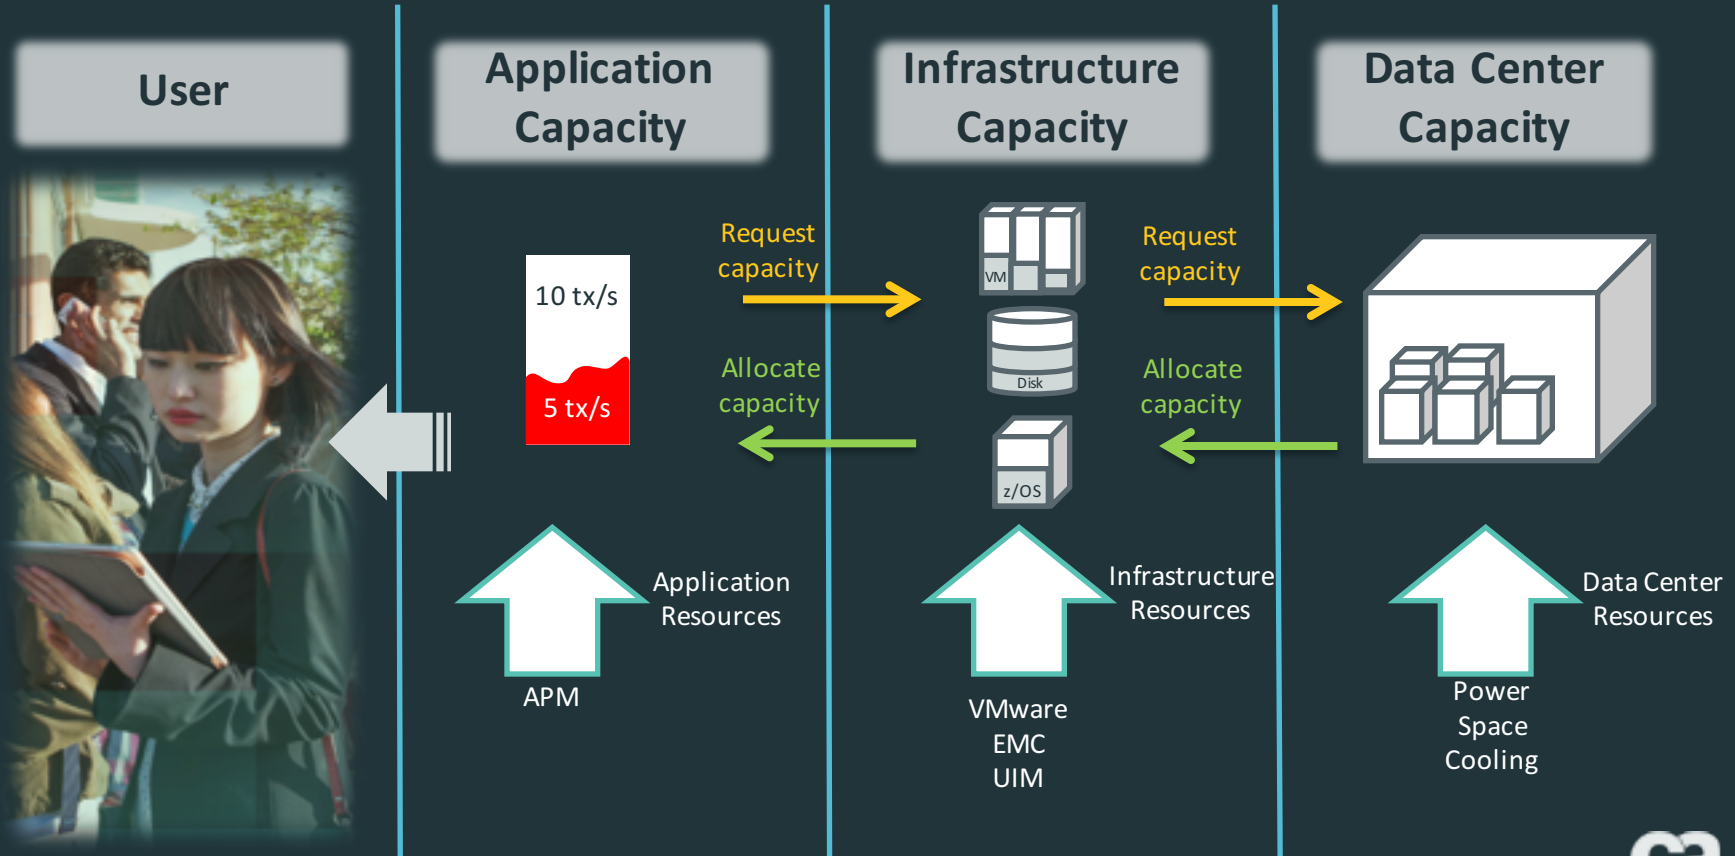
User

Application Capacity

Infrastructure Capacity

Data Center Capacity

10 tx/s

5 tx/s

Request capacity

Allocate capacity

VM

Disk

z/OS

Request capacity

Allocate capacity

Application Resources

APM

Infrastructure Resources

VMware
EMC
UIM

Data Center Resources

Power
Space
Cooling